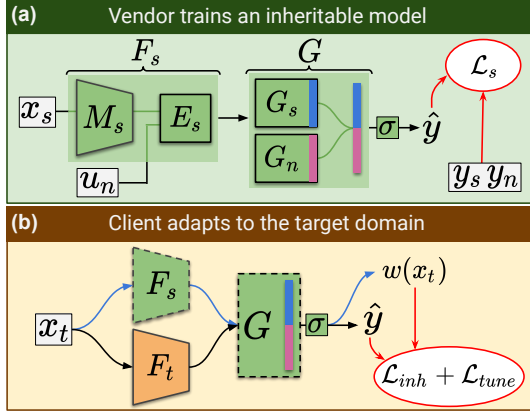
(a) Vendor trains an inheritable model

$F_s$

$G$

$x_s$

$M_s$

$E_s$

$G_s$

$G_n$

$\sigma$

$\hat{y}$

$\mathcal{L}_s$

$u_n$

$y_s\, y_n$

(b) Client adapts to the target domain

$F_s$

$x_t$

$G$

$\sigma$

$w(x_t)$

$\hat{y}$

$F_t$

$\mathcal{L}_{inh} + \mathcal{L}_{tune}$